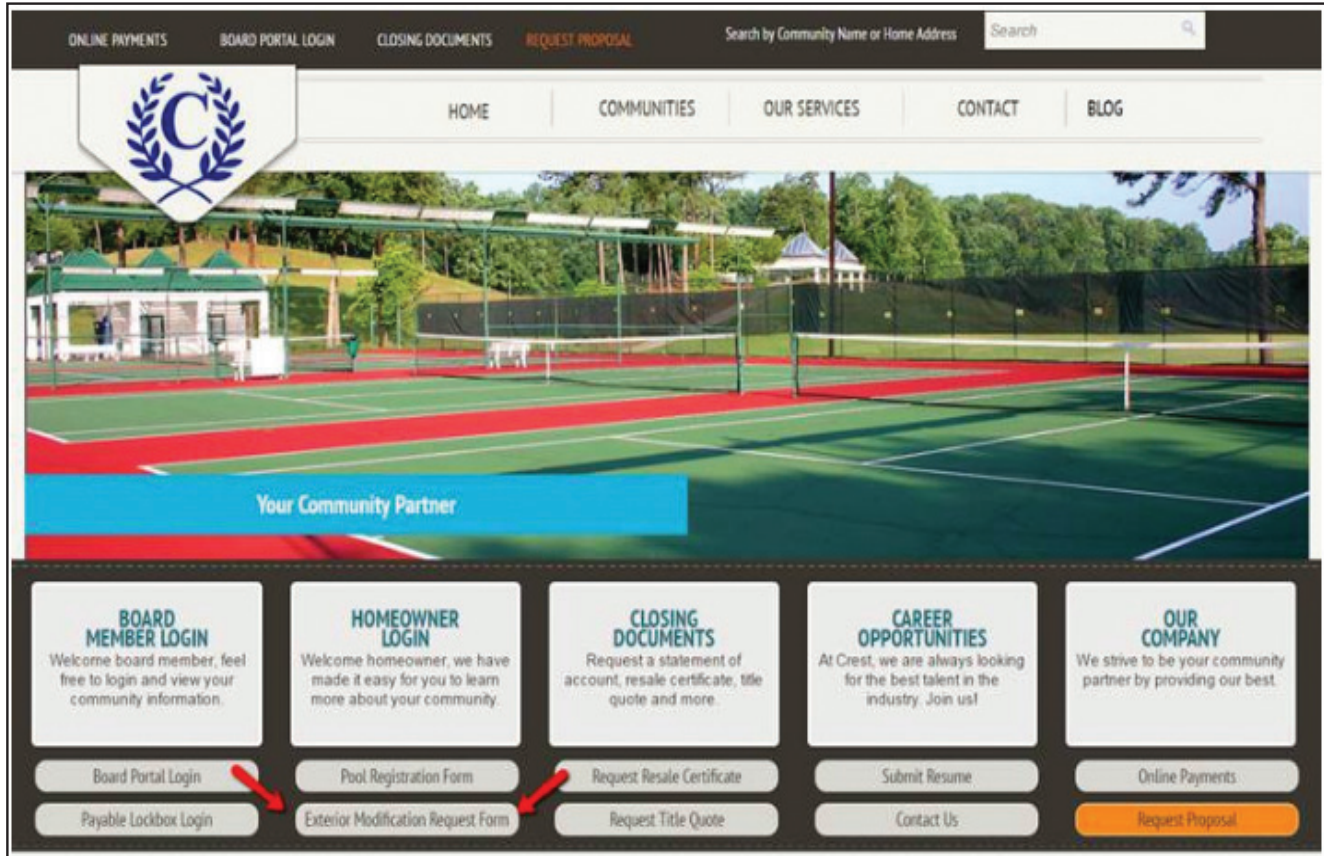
ONLINE PAYMENTS BOARD PORTAL LOGIN CLOSING DOCUMENTS REQUEST PROPOSAL Search by Community Name or Home Address Search

C

HOME COMMUNITIES OUR SERVICES CONTACT BLOG

Your Community Partner

BOARD MEMBER LOGIN
Welcome board member, feel free to login and view your community information.

HOMEOWNER LOGIN
Welcome homeowner, we have made it easy for you to learn more about your community.

CLOSING DOCUMENTS
Request a statement of account, resale certificate, title quote and more.

CAREER OPPORTUNITIES
At Crest, we are always looking for the best talent in the industry. Join us!

OUR COMPANY
We strive to be your community partner by providing our best.

Board Portal Login
Payable Lockbox Login
Pool Registration Form
Exterior Modification Request Form
Request Resale Certificate
Request Title Quote
Submit Resume
Contact Us
Online Payments
Request Proposal